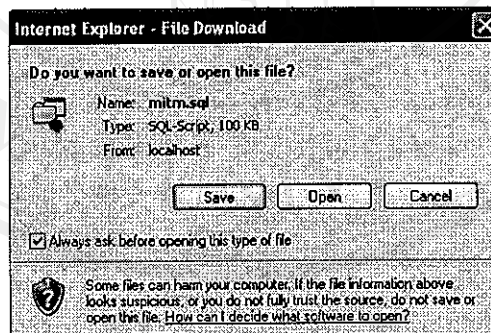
Internet Explorer - File Download

Do you want to save or open this file?

Name: mitm.sql
Type: SQL-Script, 100 KB
From: localhost

Save Open Cancel

Always ask before opening this type of file

Some files can harm your computer. If the file information above looks suspicious, or you do not fully trust the source, do not save or open this file. How can I decide what software to open?